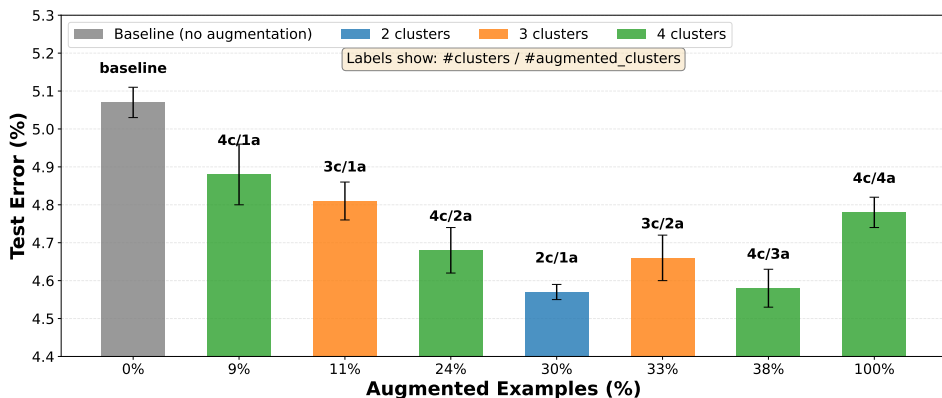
Baseline (no augmentation)
2 clusters
3 clusters
4 clusters
Labels show: #clusters / #augmented_clusters

Test Error (%)
5.3
5.2
5.1
5.0
4.9
4.8
4.7
4.6
4.5
4.4

baseline
4c/1a
3c/1a
4c/2a
2c/1a
3c/2a
4c/3a
4c/4a

0%
9%
11%
24%
30%
33%
38%
100%
Augmented Examples (%)